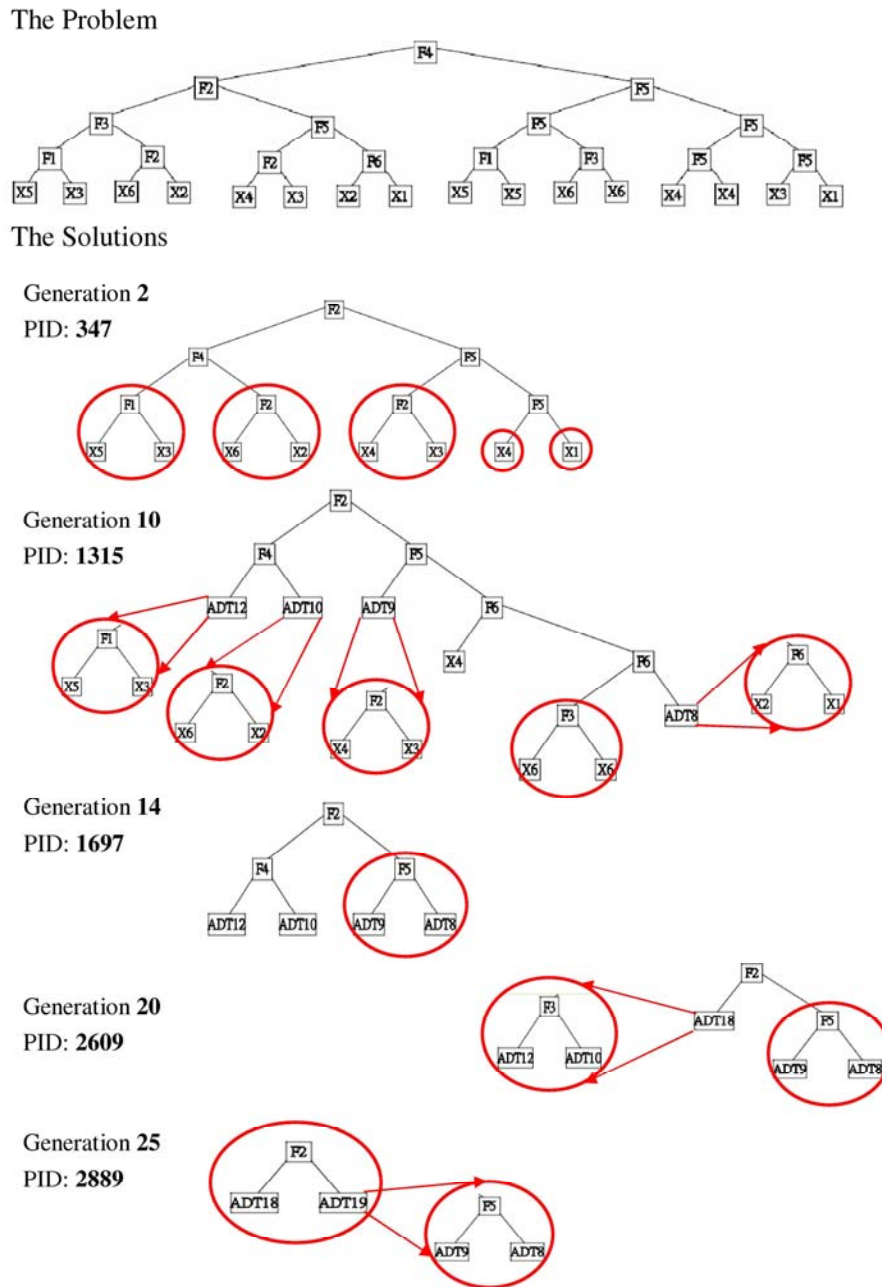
The Problem

F4
F2 F5
F3 F5 F5 F5
F1 F2 F2 F6 F1 F3 F5 F5
X5 X3 X6 X2 X4 X3 X2 X1 X5 X5 X6 X6 X4 X4 X3 X1

The Solutions

Generation **2**
PID: **347**

F2
F4 F5
F1 F2 F2 F5
X5 X3 X6 X2 X4 X3 X4 X1

Generation **10**
PID: **1315**

F2
F4 F5
ADT12 ADT10 ADT9 F6
F1 X4 F6
X5 X3
F2 F2 F3 ADT8 F6
X6 X2 X4 X3 X6 X6 X2 X1

Generation **14**
PID: **1697**

F2
F4 F5
ADT12 ADT10 ADT9 ADT8

Generation **20**
PID: **2609**

F2
ADT18 F5
F3
ADT12 ADT10 ADT9 ADT8

Generation **25**
PID: **2889**

F2
ADT18 ADT19
F5
ADT9 ADT8